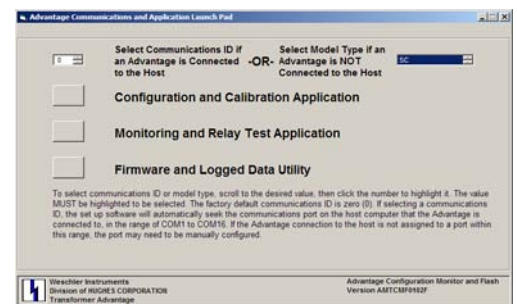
Advantage Communications and Application Launch Pad

0

Select Communications ID if an Advantage is Connected to the Host

-OR-

Select Model Type if an Advantage is NOT Connected to the Host

SC

Configuration and Calibration Application

Monitoring and Relay Test Application

Firmware and Logged Data Utility

To select communications ID or model type, scroll to the desired value, then click the number to highlight it. The value MUST be highlighted to be selected. The factory default communications ID is zero (0). If selecting a communications ID, the set up software will automatically seek the communications port on the host computer that the Advantage is connected to, in the range of COM1 to COM16. If the Advantage connection to the host is not assigned to a port within this range, the port may need to be manually configured.

Weschler Instruments
Division of HUGHES CORPORATION
Transformer Advantage

Advantage Configuration Monitor and Flash
Version AMTCMF0102F